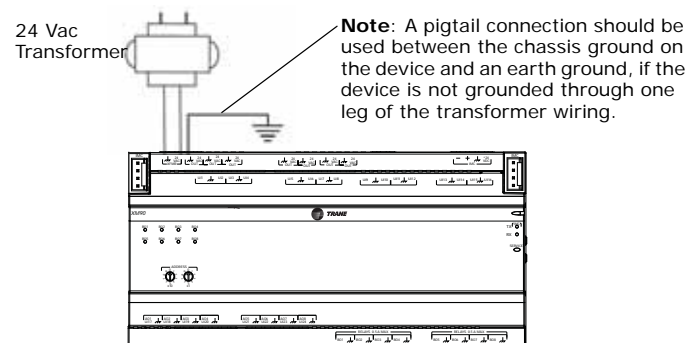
24 Vac Transformer

**Note**: A pigtail connection should be used between the chassis ground on the device and an earth ground, if the device is not grounded through one leg of the transformer wiring.

XM90

TRANSFORMER

TRANE